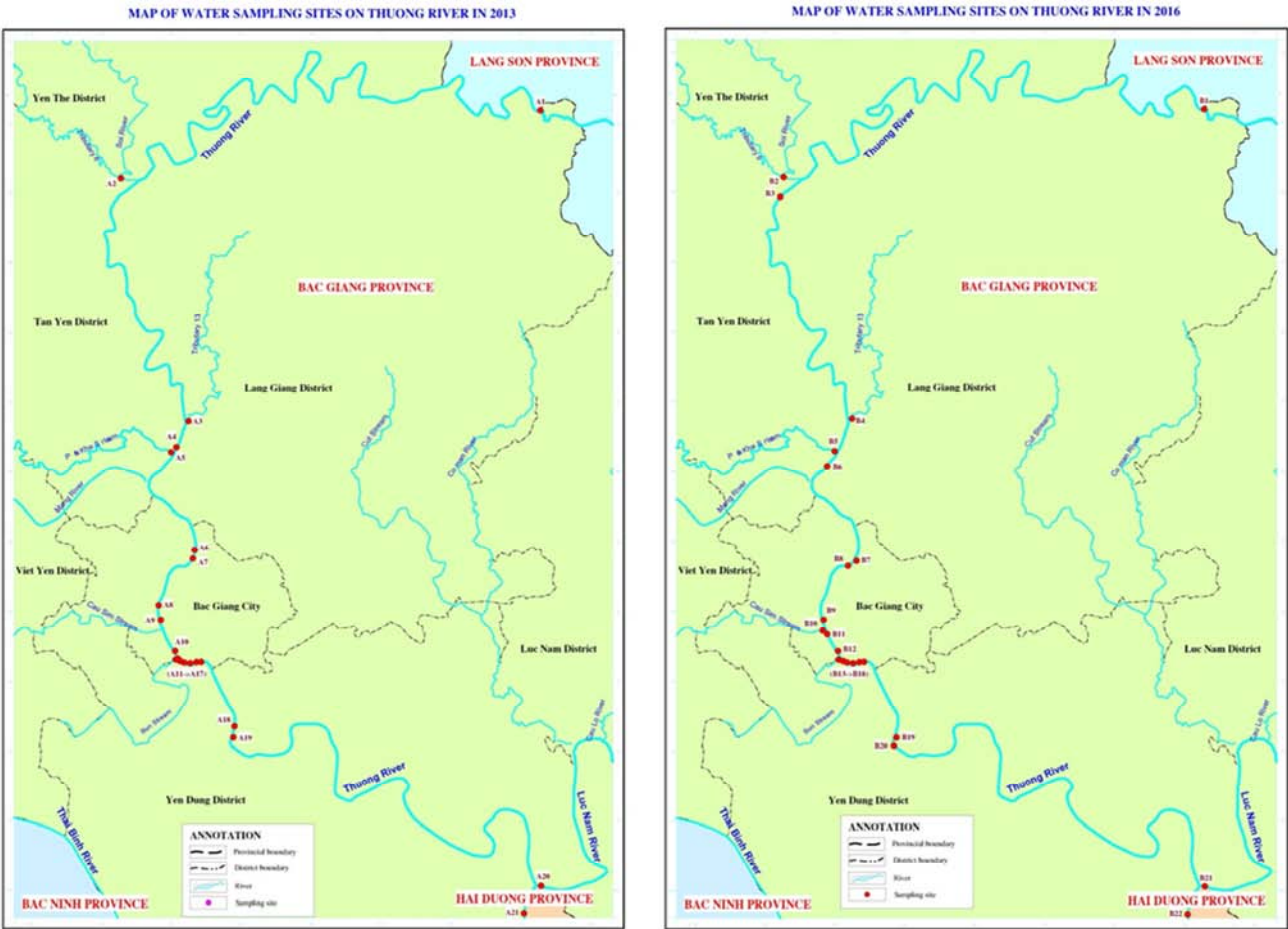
MAP OF WATER SAMPLING SITES ON THUONG RIVER IN 2013

LANG SON PROVINCE

Yen The District

A1

Tributary 6

Soi River

Thuong River

A2

BAC GIANG PROVINCE

Tan Yen District

Tributary 13

Lang Giang District

Cut Stream

Co Han River

A3

A4

A5

Phe Khe & Hanh

Mang River

A6

A7

Viet Yen District

Bac Giang City

A8

A9

Cau Sen Stream

A10

(A11->A17)

Luc Nam District

A18

A19

Bun Stream

Thuong River

Yen Dung District

Cau Lo River

Luc Nam River

Thai Binh River

ANNOTATION

Provincial boundary

District boundary

River

Sampling site

A20

BAC NINH PROVINCE

HAI DUONG PROVINCE

A21

MAP OF WATER SAMPLING SITES ON THUONG RIVER IN 2016

LANG SON PROVINCE

Yen The District

B1

Tributary 6

Soi River

Thuong River

B2

B3

BAC GIANG PROVINCE

Tan Yen District

Tributary 13

Lang Giang District

Cut Stream

Co Han River

B4

B5

B6

Phe Khe & Hanh

Mang River

B8

B7

Viet Yen District

Bac Giang City

B9

B10

B11

Cau Sen Stream

B12

(B13->B18)

Luc Nam District

B19

B20

Bun Stream

Thuong River

Yen Dung District

Cau Lo River

Luc Nam River

Thai Binh River

ANNOTATION

Provincial boundary

District boundary

River

Sampling site

B21

BAC NINH PROVINCE

HAI DUONG PROVINCE

B22